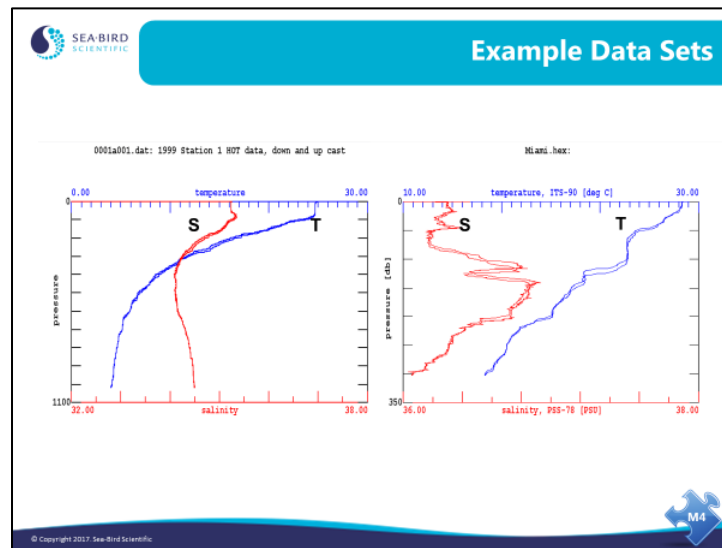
SEA·BIRD SCIENTIFIC

Example Data Sets

0001a001.dat: 1999 Station 1 HOT data, down and up cast

0.00 temperature 30.00

0

S

T

pressure

1100

32.00 salinity 38.00

Miami.hex:

10.00 temperature, ITS-90 [deg C] 30.00

0

S

T

pressure [db]

350

36.00 salinity, PSS-78 [PSU] 38.00

© Copyright 2017. Sea-Bird Scientific

M4